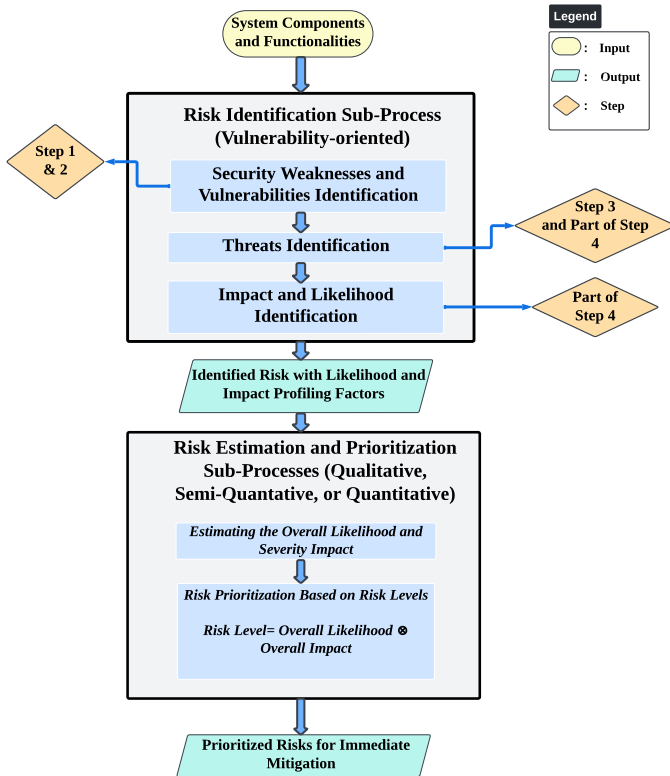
System Components and Functionalities

Legend
: Input
: Output
: Step

Risk Identification Sub-Process (Vulnerability-oriented)

Step 1 & 2

Security Weaknesses and Vulnerabilities Identification

Threats Identification

Step 3 and Part of Step 4

Impact and Likelihood Identification

Part of Step 4

Identified Risk with Likelihood and Impact Profiling Factors

Risk Estimation and Prioritization Sub-Processes (Qualitative, Semi-Quantative, or Quantitative)

Estimating the Overall Likelihood and Severity Impact

Risk Prioritization Based on Risk Levels

Risk Level= Overall Likelihood $\otimes$ Overall Impact

Prioritized Risks for Immediate Mitigation